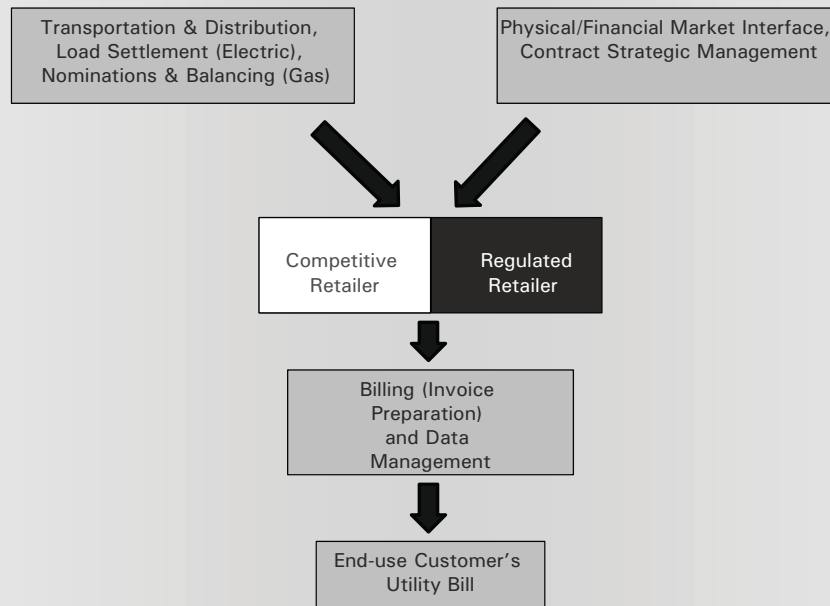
Transportation & Distribution, Load Settlement (Electric), Nominations & Balancing (Gas)

Physical/Financial Market Interface, Contract Strategic Management

Competitive Retailer

Regulated Retailer

Billing (Invoice Preparation) and Data Management

End-use Customer's Utility Bill